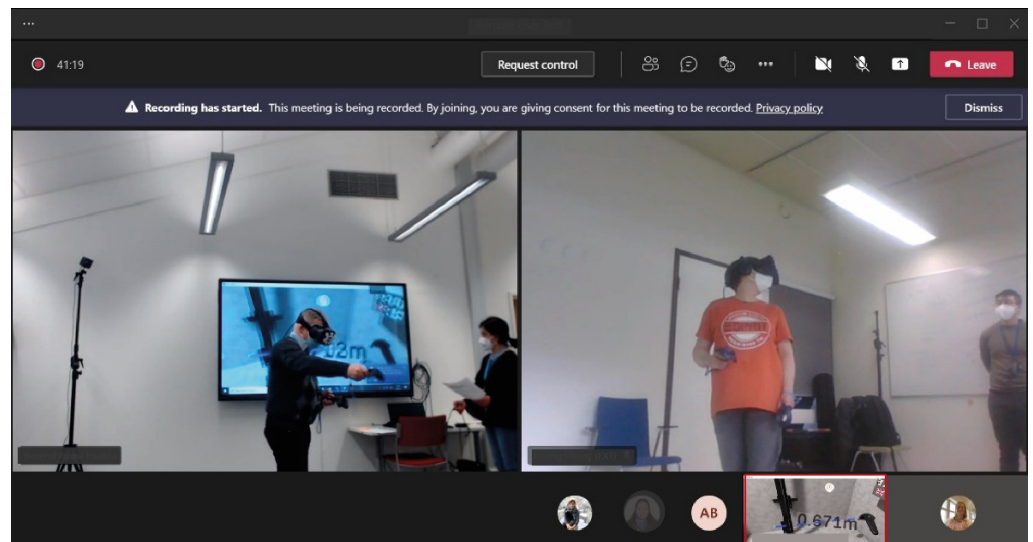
...

41:19

Request control

Leave

Recording has started. This meeting is being recorded. By joining, you are giving consent for this meeting to be recorded. Privacy policy

Dismiss

02m

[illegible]

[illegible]

AB

0.671m